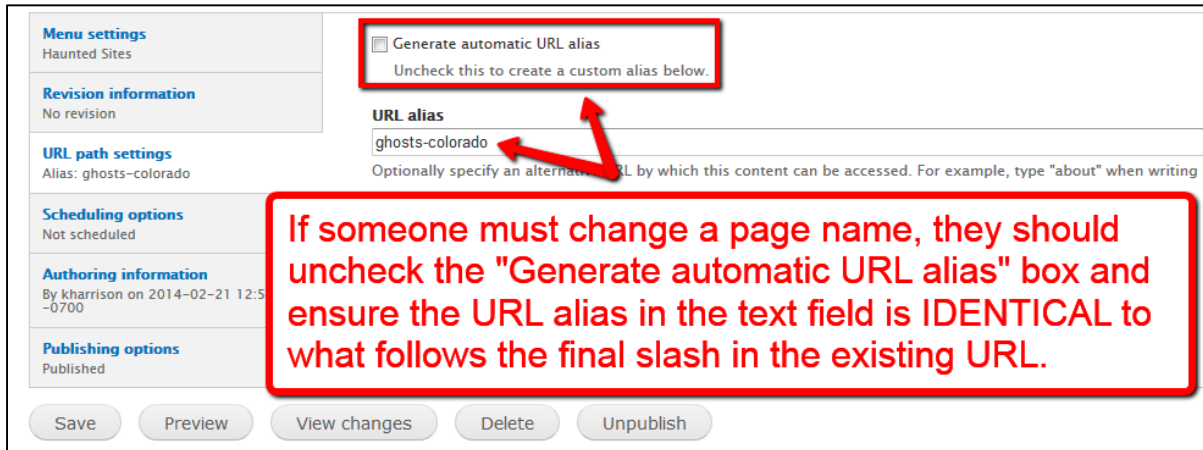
Menu settings
Haunted Sites

Revision information
No revision

URL path settings
Alias: ghosts-colorado

Scheduling options
Not scheduled

Authoring information
By kharrison on 2014-02-21 12:5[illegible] -0700

Publishing options
Published

Generate automatic URL alias
Uncheck this to create a custom alias below.

URL alias
ghosts-colorado
Optionally specify an alternat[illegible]RL by which this content can be accessed. For example, type "about" when writing

If someone must change a page name, they should uncheck the "Generate automatic URL alias" box and ensure the URL alias in the text field is IDENTICAL to what follows the final slash in the existing URL.

Save Preview View changes Delete Unpublish